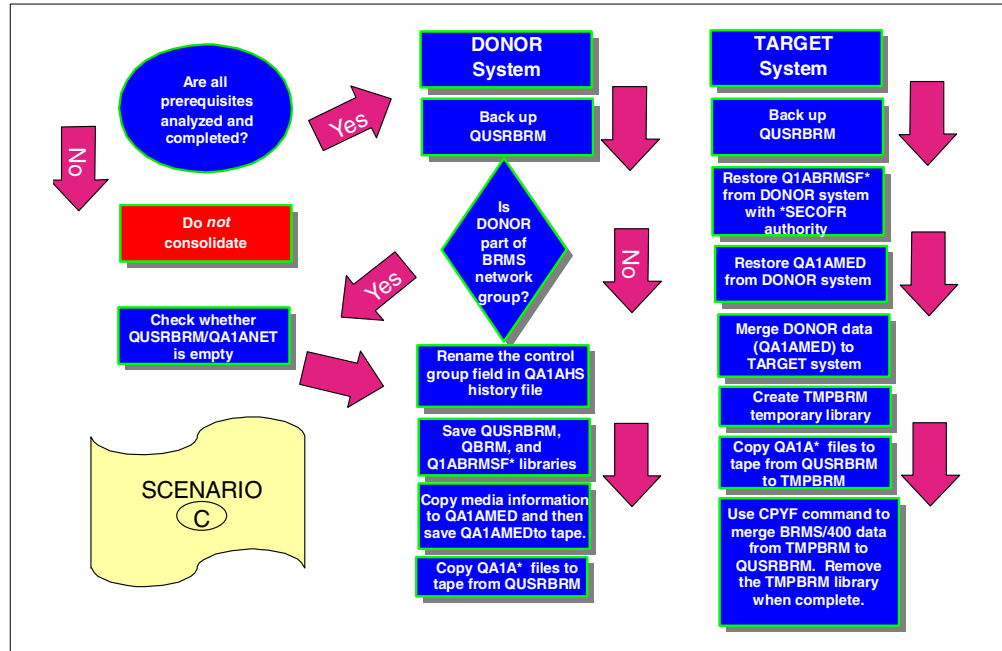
Are all prerequisites analyzed and completed?

Yes

No

Do *not* consolidate

DONOR System

Back up QUSRBRM

Is DONOR part of BRMS network group?

No

Yes

Check whether QUSRBRM/QA1ANET is empty

Rename the control group field in QA1AHS history file

Save QUSRBRM, QBRM, and Q1ABRMSF* libraries

Copy media information to QA1AMED and then save QA1AMEDto tape.

Copy QA1A* files to tape from QUSRBRM

SCENARIO C

TARGET System

Back up QUSRBRM

Restore Q1ABRMSF* from DONOR system with *SECOFR authority

Restore QA1AMED from DONOR system

Merge DONOR data (QA1AMED) to TARGET system

Create TMPBRM temporary library

Copy QA1A* files to tape from QUSRBRM to TMPBRM

Use CPYF command to merge BRMS/400 data from TMPBRM to QUSRBRM. Remove the TMPBRM library when complete.